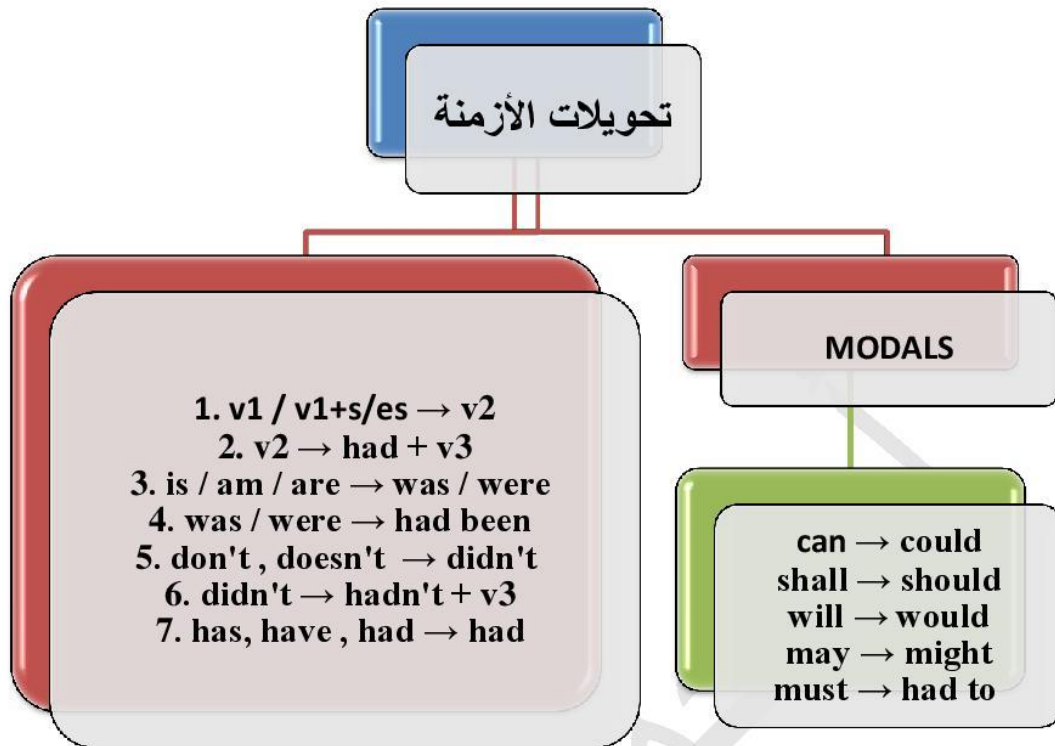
تحويلات الأزمنة

1. v1 / v1+s/es → v2
2. v2 → had + v3
3. is / am / are → was / were
4. was / were → had been
5. don't , doesn't → didn't
6. didn't → hadn't + v3
7. has, have , had → had

MODALS

can → could
shall → should
will → would
may → might
must → had to